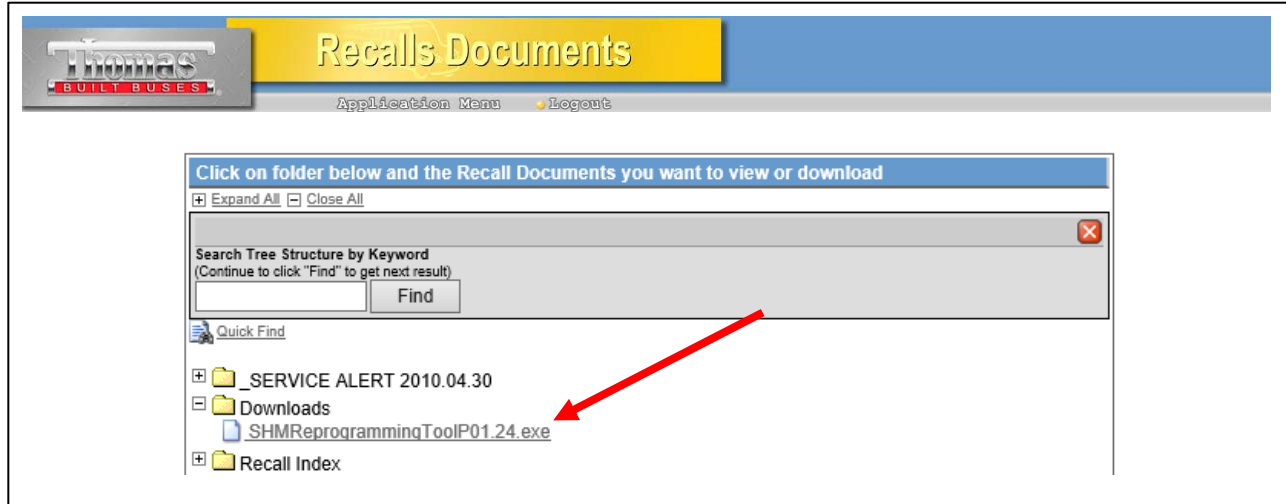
Thomas
BUILT BUSES

Recalls Documents

Application Menu Logout

Click on folder below and the Recall Documents you want to view or download

Expand All Close All

Search Tree Structure by Keyword
(Continue to click "Find" to get next result)

Find

Quick Find

_SERVICE ALERT 2010.04.30

Downloads

SHMReprogrammingToolP01.24.exe

Recall Index